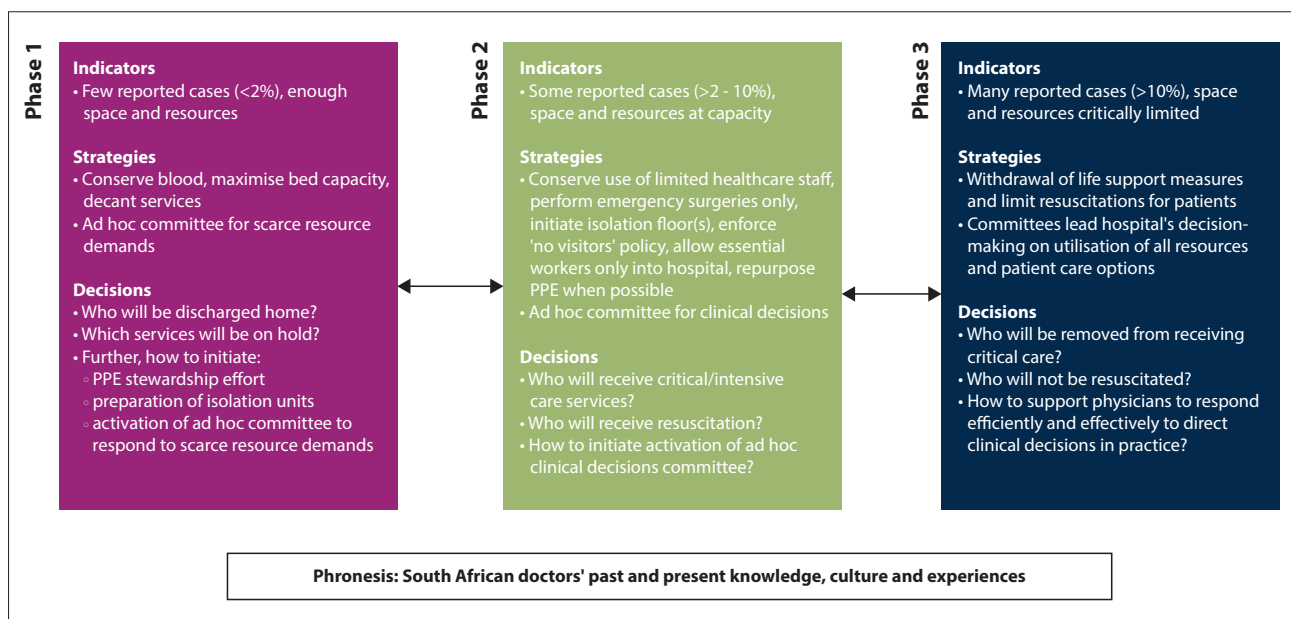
Phase 1

Indicators
• Few reported cases (<2%), enough space and resources

Strategies
• Conserve blood, maximise bed capacity, decant services
• Ad hoc committee for scarce resource demands

Decisions
• Who will be discharged home?
• Which services will be on hold?
• Further, how to initiate:
◦ PPE stewardship effort
◦ preparation of isolation units
◦ activation of ad hoc committee to respond to scarce resource demands

Phase 2

Indicators
• Some reported cases (>2 - 10%), space and resources at capacity

Strategies
• Conserve use of limited healthcare staff, perform emergency surgeries only, initiate isolation floor(s), enforce 'no visitors' policy, allow essential workers only into hospital, repurpose PPE when possible
• Ad hoc committee for clinical decisions

Decisions
• Who will receive critical/intensive care services?
• Who will receive resuscitation?
• How to initiate activation of ad hoc clinical decisions committee?

Phase 3

Indicators
• Many reported cases (>10%), space and resources critically limited

Strategies
• Withdrawal of life support measures and limit resuscitations for patients
• Committees lead hospital's decision-making on utilisation of all resources and patient care options

Decisions
• Who will be removed from receiving critical care?
• Who will not be resuscitated?
• How to support physicians to respond efficiently and effectively to direct clinical decisions in practice?

Phronesis: South African doctors' past and present knowledge, culture and experiences